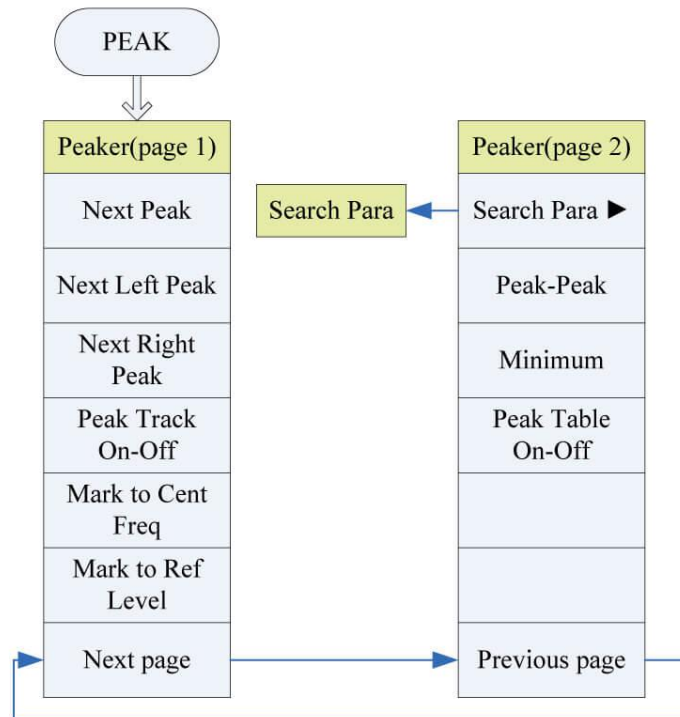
PEAK

Peaker(page 1)

Next Peak

Next Left Peak

Next Right Peak

Peak Track On-Off

Mark to Cent Freq

Mark to Ref Level

Next page

Search Para

Peaker(page 2)

Search Para ▶

Peak-Peak

Minimum

Peak Table On-Off

Previous page